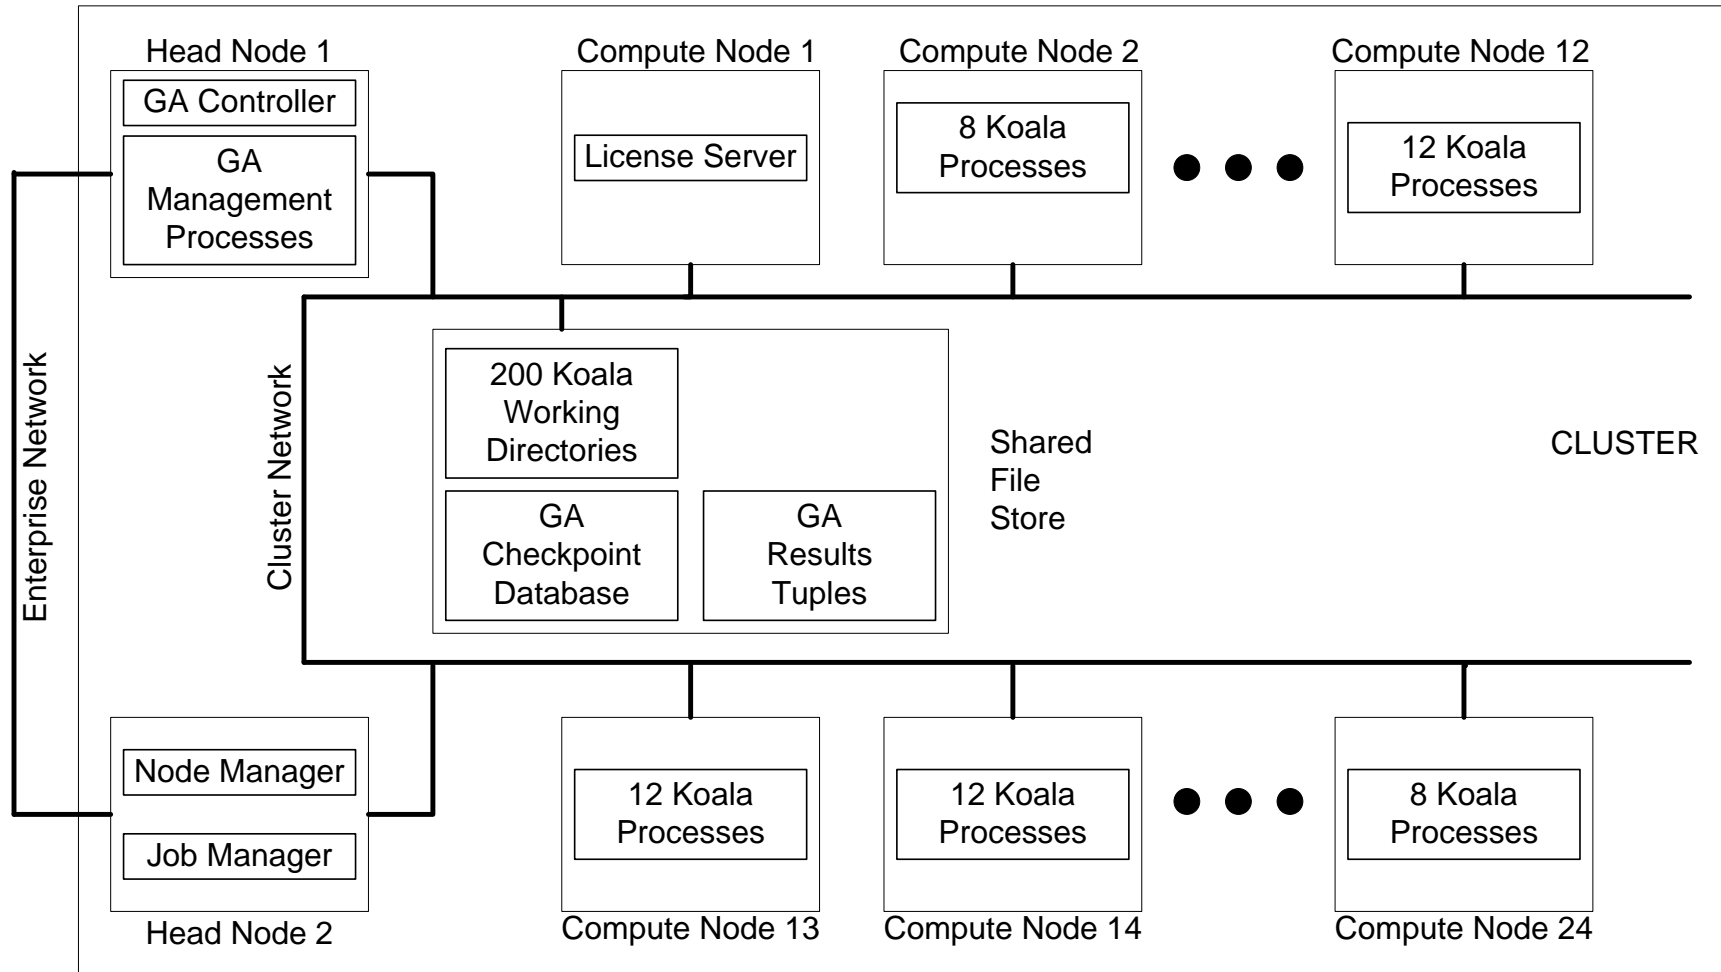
Head Node 1
GA Controller
GA Management Processes

Compute Node 1
License Server

Compute Node 2
8 Koala Processes

Compute Node 12
12 Koala Processes

Enterprise Network

Cluster Network

200 Koala Working Directories

GA Checkpoint Database

GA Results Tuples

Shared File Store

CLUSTER

Node Manager
Job Manager
Head Node 2

12 Koala Processes
Compute Node 13

12 Koala Processes
Compute Node 14

8 Koala Processes
Compute Node 24